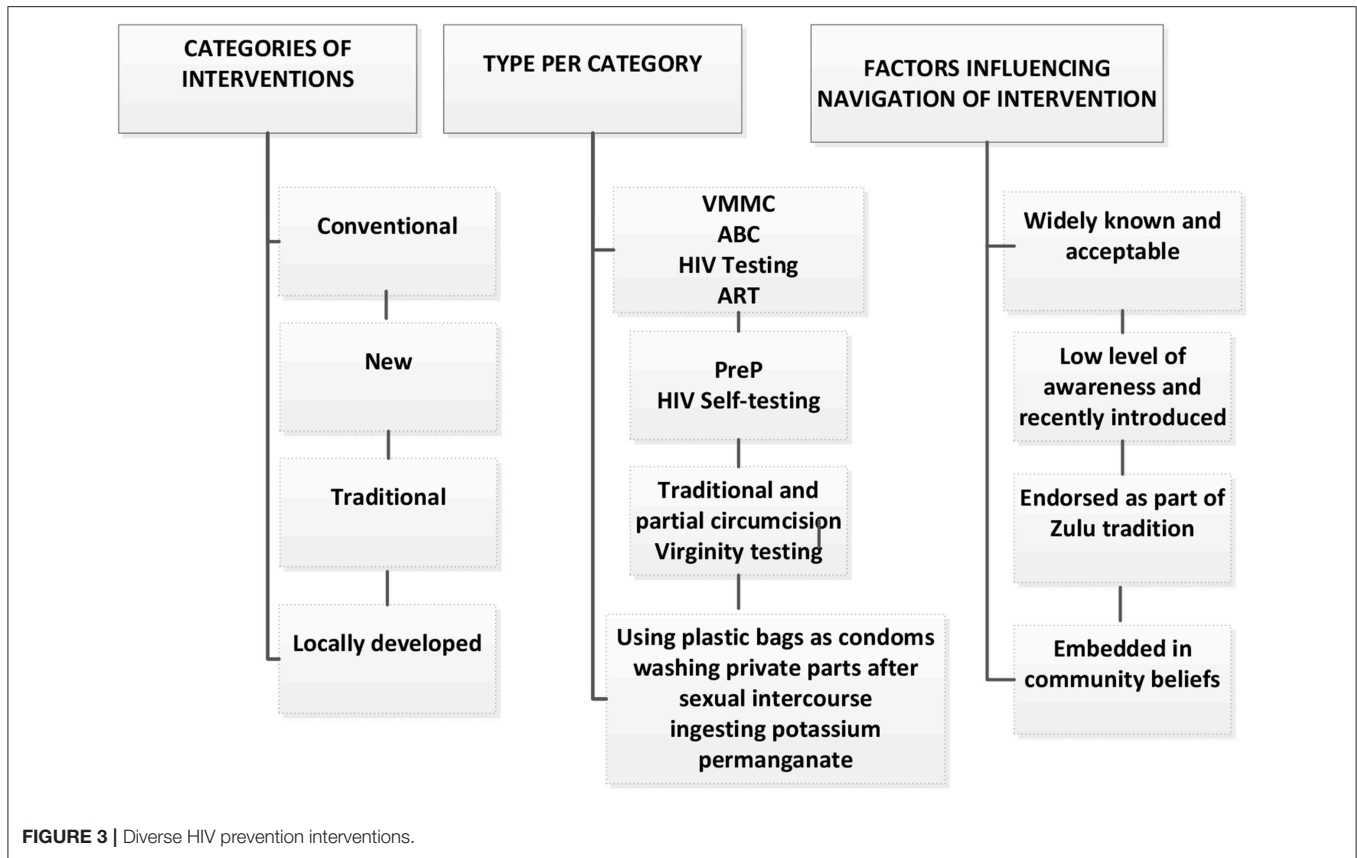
CATEGORIES OF INTERVENTIONS

Conventional

New

Traditional

Locally developed

TYPE PER CATEGORY

VMMC
ABC
HIV Testing
ART

PreP
HIV Self-testing

Traditional and partial circumcision
Virginity testing

Using plastic bags as condoms
washing private parts after sexual intercourse
ingesting potassium permanganate

FACTORS INFLUENCING NAVIGATION OF INTERVENTION

Widely known and acceptable

Low level of awareness and recently introduced

Endorsed as part of Zulu tradition

Embedded in community beliefs

FIGURE 3 | Diverse HIV prevention interventions.